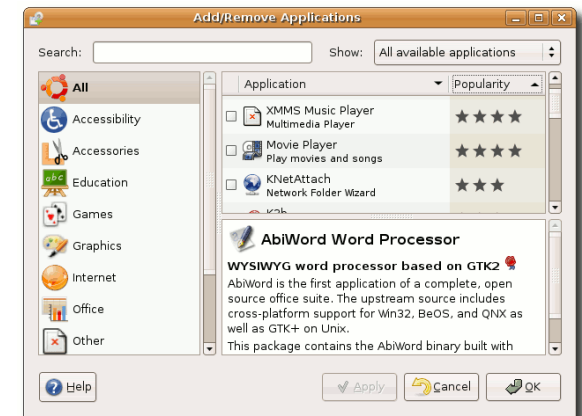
Add/Remove Applications

Search:

Show: All available applications

All
Accessibility
Accessories
Education
Games
Graphics
Internet
Office
Other

| Application | Popularity |
|---|---|
| XMMS Music Player Multimedia Player | ★★★★ |
| Movie Player Play movies and songs | ★★★★ |
| KNetAttach Network Folder Wizard | ★★★ |
| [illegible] | |

AbiWord Word Processor

WYSIWYG word processor based on GTK2

AbiWord is the first application of a complete, open source office suite. The upstream source includes cross-platform support for Win32, BeOS, and QNX as well as GTK+ on Unix.

This package contains the AbiWord binary built with

Help

Apply

Cancel

OK